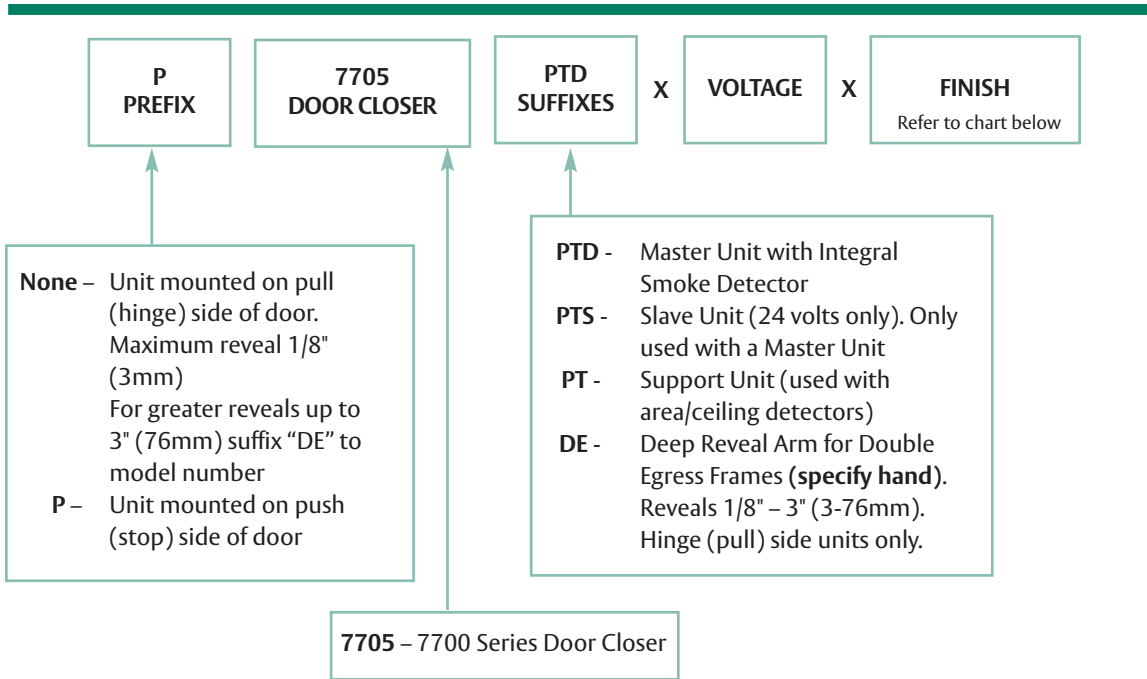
P
PREFIX

7705
DOOR CLOSER

PTD
SUFFIXES

X

VOLTAGE

X

FINISH
Refer to chart below

None – Unit mounted on pull (hinge) side of door. Maximum reveal 1/8" (3mm)
For greater reveals up to 3" (76mm) suffix “DE” to model number
P – Unit mounted on push (stop) side of door

PTD - Master Unit with Integral Smoke Detector
PTS - Slave Unit (24 volts only). Only used with a Master Unit
PT - Support Unit (used with area/ceiling detectors)
DE - Deep Reveal Arm for Double Egress Frames (specify hand). Reveals 1/8" – 3" (3-76mm). Hinge (pull) side units only.

7705 – 7700 Series Door Closer